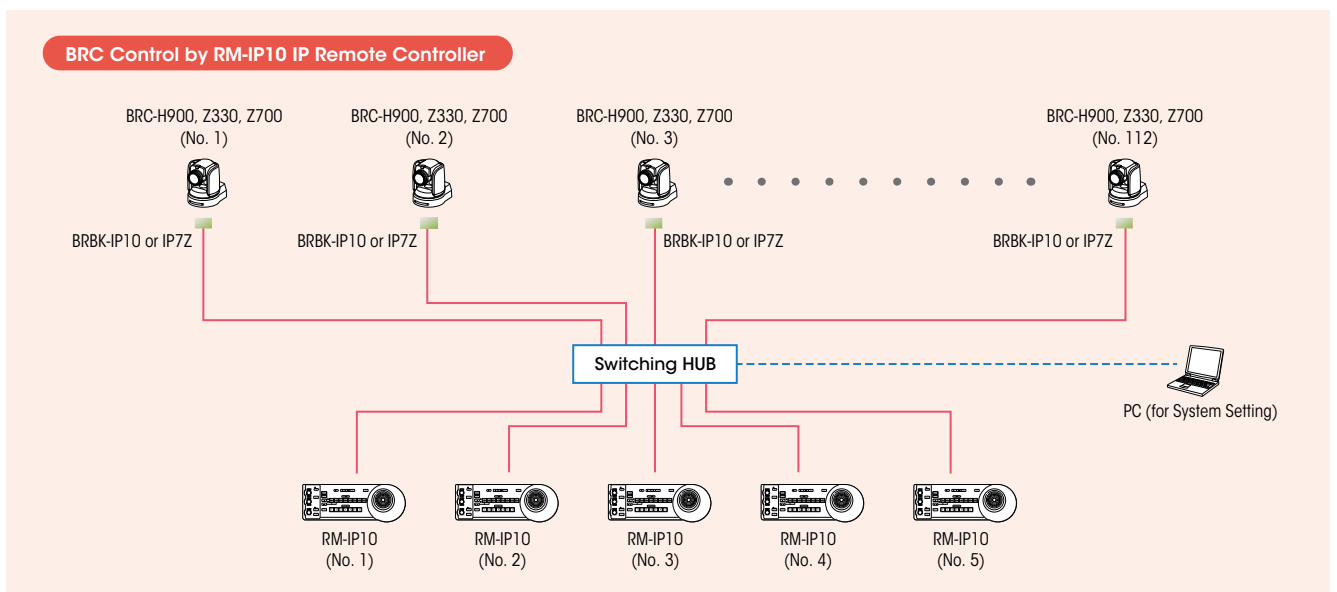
BRC Control by RM-IP10 IP Remote Controller

BRC-H900, Z330, Z700
(No. 1)

BRC-H900, Z330, Z700
(No. 2)

BRC-H900, Z330, Z700
(No. 3)

BRC-H900, Z330, Z700
(No. 112)

BRBK-IP10 or IP7Z

BRBK-IP10 or IP7Z

BRBK-IP10 or IP7Z

BRBK-IP10 or IP7Z

Switching HUB

PC (for System Setting)

RM-IP10
(No. 1)

RM-IP10
(No. 2)

RM-IP10
(No. 3)

RM-IP10
(No. 4)

RM-IP10
(No. 5)